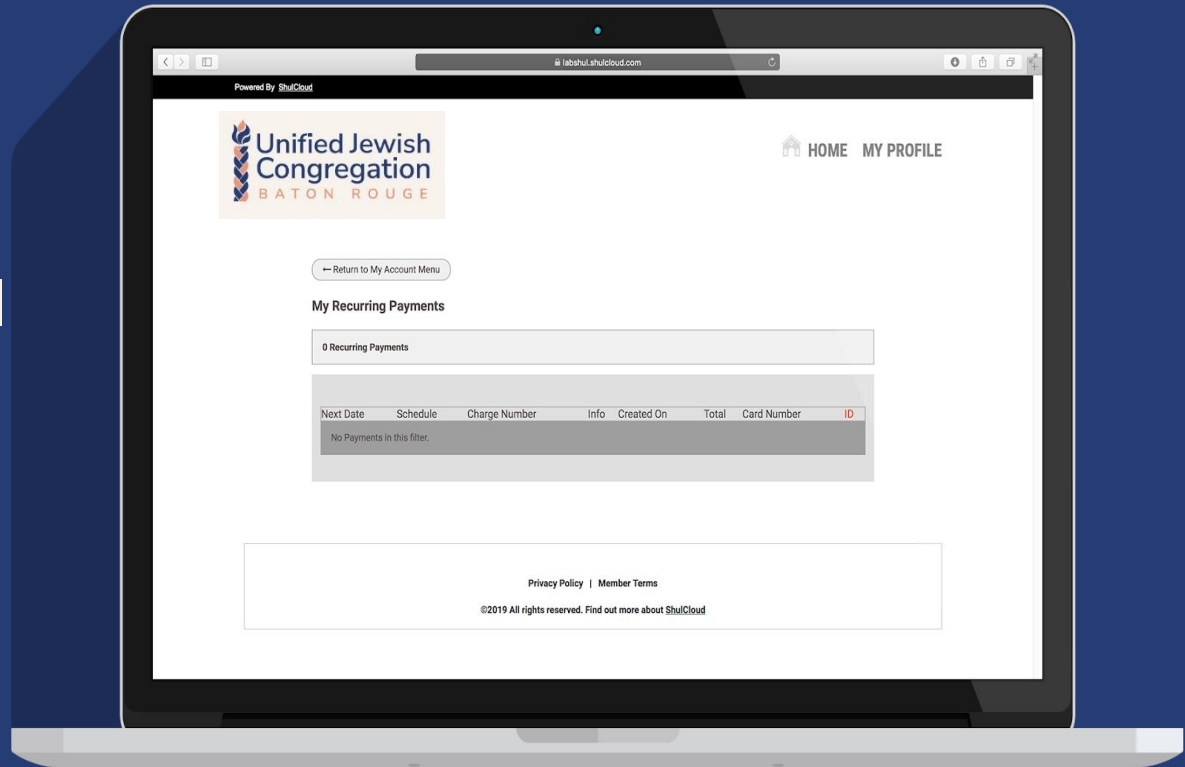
labshul.shulcloud.com

Powered By ShulCloud

Unified Jewish Congregation
BATON ROUGE

HOME MY PROFILE

← Return to My Account Menu

My Recurring Payments

0 Recurring Payments

| Next Date | Schedule | Charge Number | Info | Created On | Total | Card Number | ID |
|---|---|---|---|---|---|---|---|
| No Payments in this filter. | | | | | | | |

Privacy Policy | Member Terms

©2019 All rights reserved. Find out more about ShulCloud